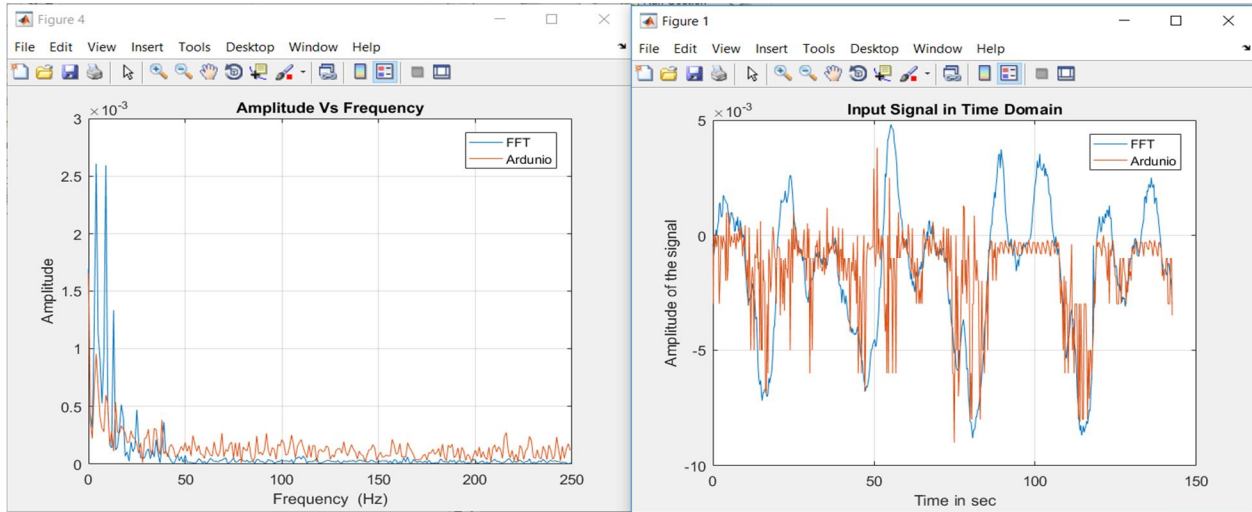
Figure 4

File Edit View Insert Tools Desktop Window Help

Amplitude Vs Frequency

$\times 10^{-3}$

3
2.5
2
1.5
1
0.5
0

Amplitude

FFT
Ardunio

0 50 100 150 200 250

Frequency (Hz)

Figure 1

File Edit View Insert Tools Desktop Window Help

Input Signal in Time Domain

$\times 10^{-3}$

5
0
-5
-10

Amplitude of the signal

FFT
Ardunio

0 50 100 150

Time in sec